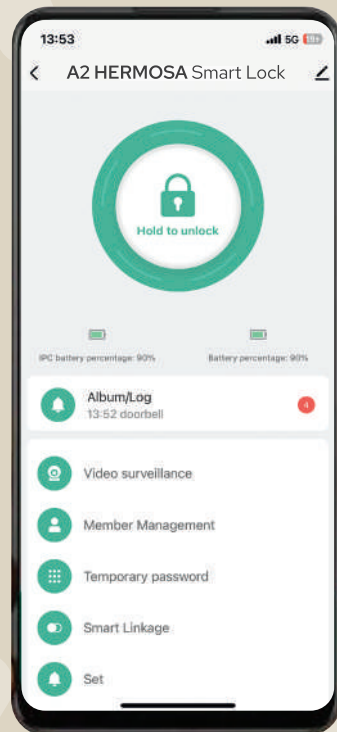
13:53
5G 19+
A2 HERMOSA Smart Lock

Hold to unlock

IPC battery percentage: 90%
Battery percentage: 90%

Album/Log
13:52 doorbell
4

Video surveillance

Member Management

Temporary password

Smart Linkage

Set